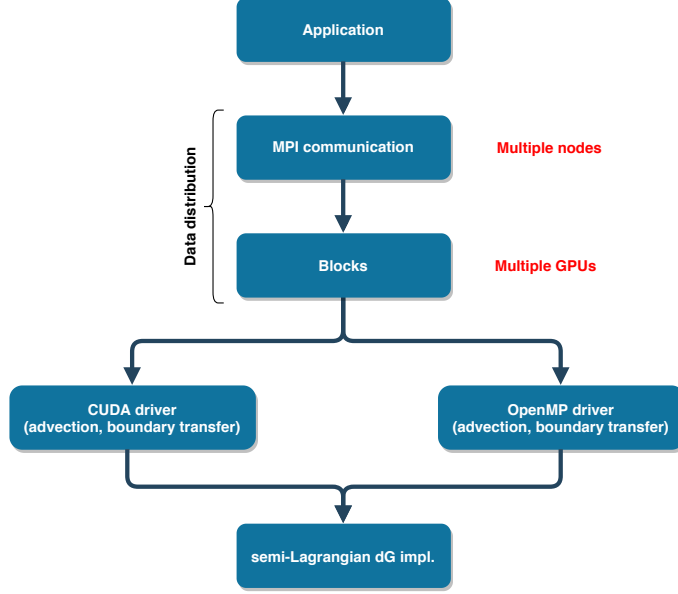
Application

Data distribution

MPI communication

Multiple nodes

Blocks

Multiple GPUs

CUDA driver
(advection, boundary transfer)

OpenMP driver
(advection, boundary transfer)

semi-Lagrangian dG impl.